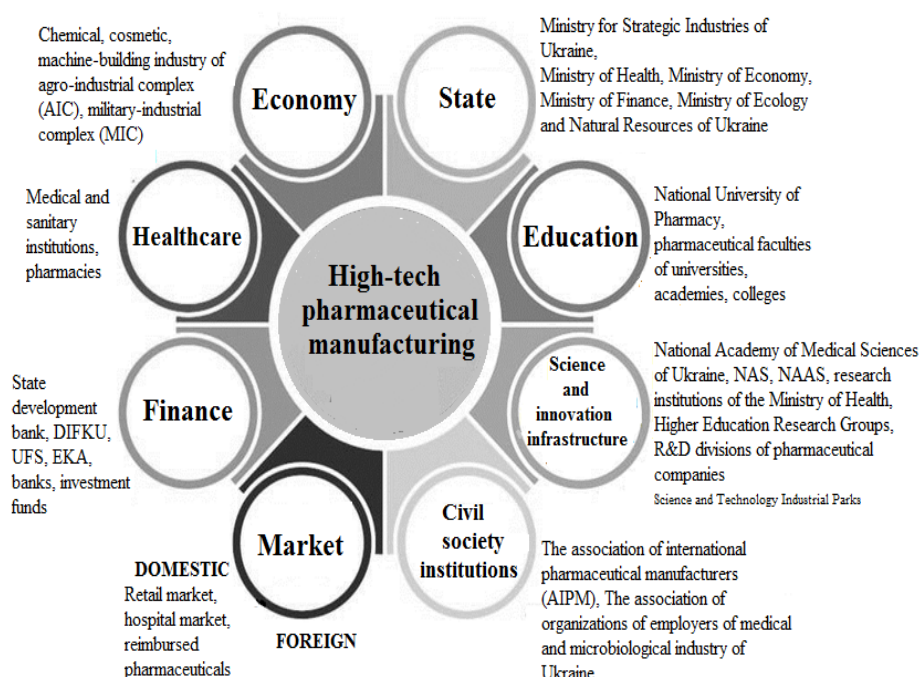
Chemical, cosmetic, machine-building industry of agro-industrial complex (AIC), military-industrial complex (MIC)

Economy

State

Ministry for Strategic Industries of Ukraine, Ministry of Health, Ministry of Economy, Ministry of Finance, Ministry of Ecology and Natural Resources of Ukraine

Medical and sanitary institutions, pharmacies

Healthcare

High-tech pharmaceutical manufacturing

Education

National University of Pharmacy, pharmaceutical faculties of universities, academies, colleges

State development bank, DIFKU, UFS, EKA, banks, investment funds

Finance

Science and innovation infrastructure

National Academy of Medical Sciences of Ukraine, NAS, NAAS, research institutions of the Ministry of Health, Higher Education Research Groups, R&D divisions of pharmaceutical companies

Science and Technology Industrial Parks

Market

Civil society institutions

DOMESTIC
Retail market, hospital market, reimbursed pharmaceuticals

FOREIGN

The association of international pharmaceutical manufacturers (AIPM), The association of organizations of employers of medical and microbiological industry of Ukraine